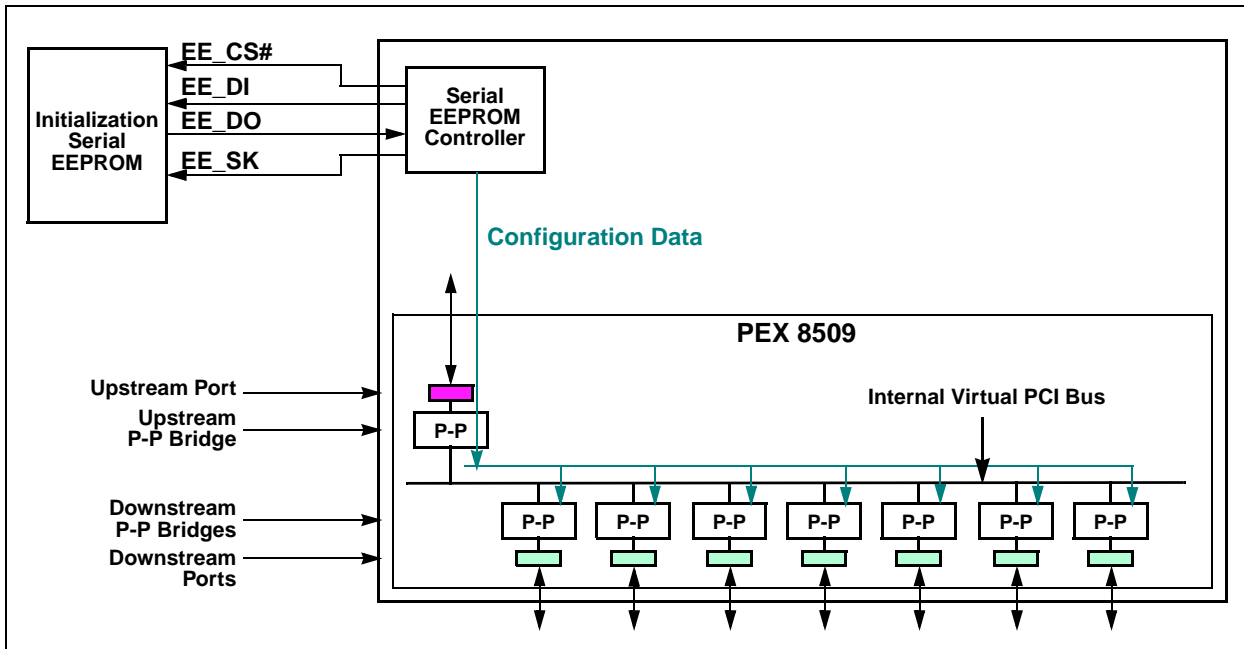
Initialization Serial EEPROM

EE_CS#

EE_DI

EE_DO

EE_SK

Serial EEPROM Controller

Configuration Data

PEX 8509

Upstream Port

Upstream P-P Bridge

P-P

Internal Virtual PCI Bus

Downstream P-P Bridges

Downstream Ports

P-P

P-P

P-P

P-P

P-P

P-P

P-P